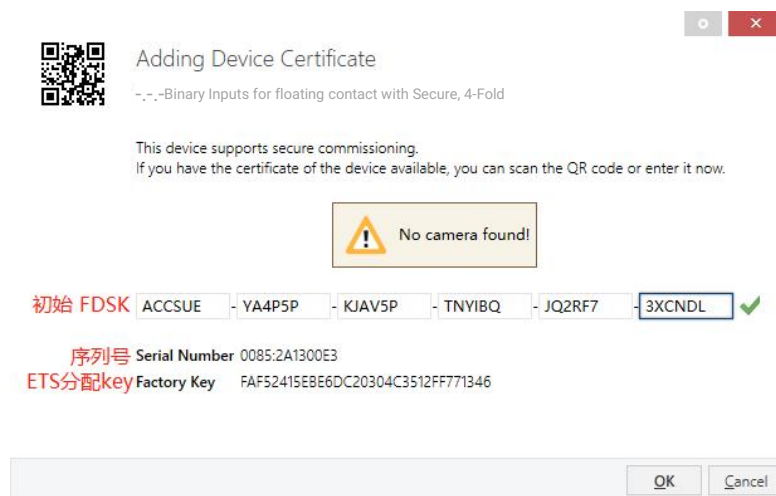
Adding Device Certificate

-.-.-Binary Inputs for floating contact with Secure, 4-Fold

This device supports secure commissioning.
If you have the certificate of the device available, you can scan the QR code or enter it now.

No camera found!

初始 FDSK ACCSUE - YA4P5P - KJAV5P - TNYIBQ - JQ2RF7 - 3XCNDL

序列号 Serial Number 0085:2A1300E3
ETS分配key Factory Key FAF52415EBE6DC20304C3512FF771346

OK Cancel